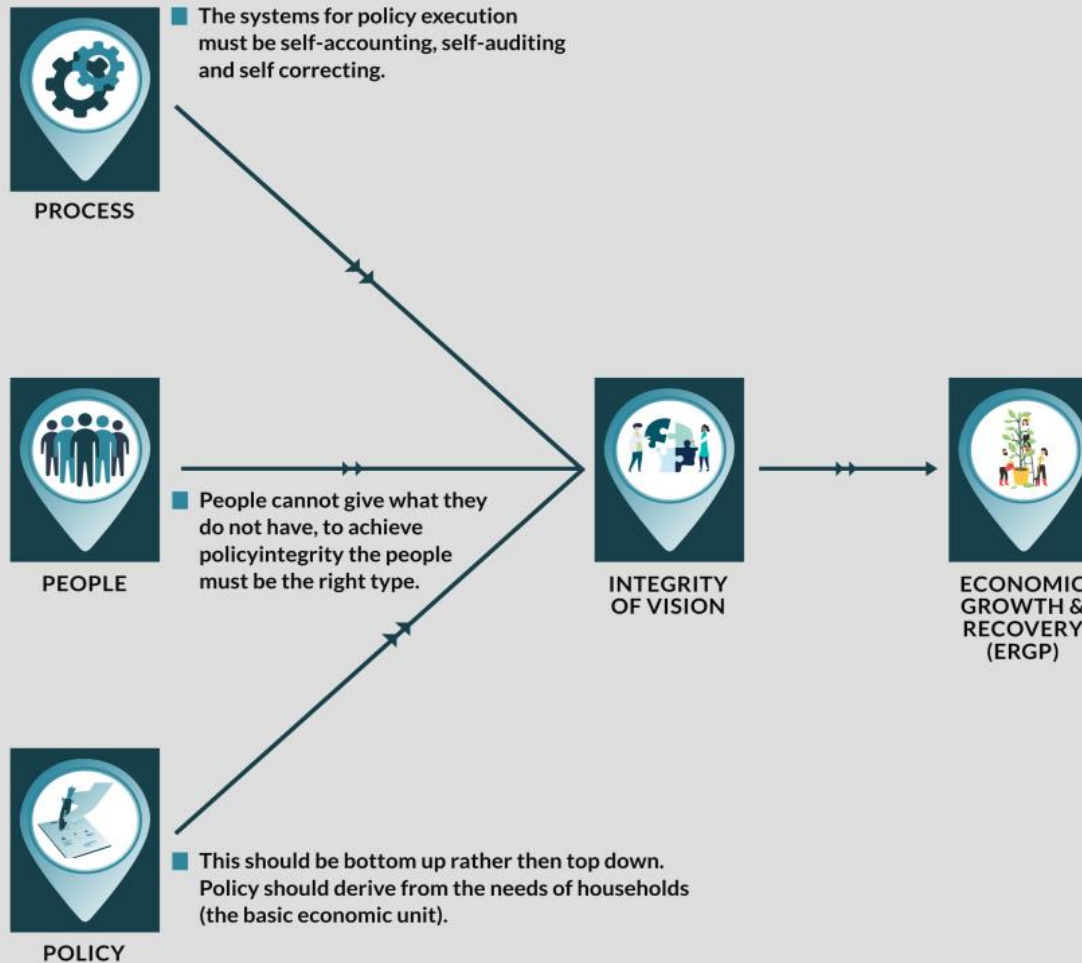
The systems for policy execution must be self-accounting, self-auditing and self correcting.

PROCESS

PEOPLE

People cannot give what they do not have, to achieve policyintegrity the people must be the right type.

INTEGRITY OF VISION

ECONOMIC GROWTH & RECOVERY (ERGP)

POLICY

This should be bottom up rather then top down. Policy should derive from the needs of households (the basic economic unit).